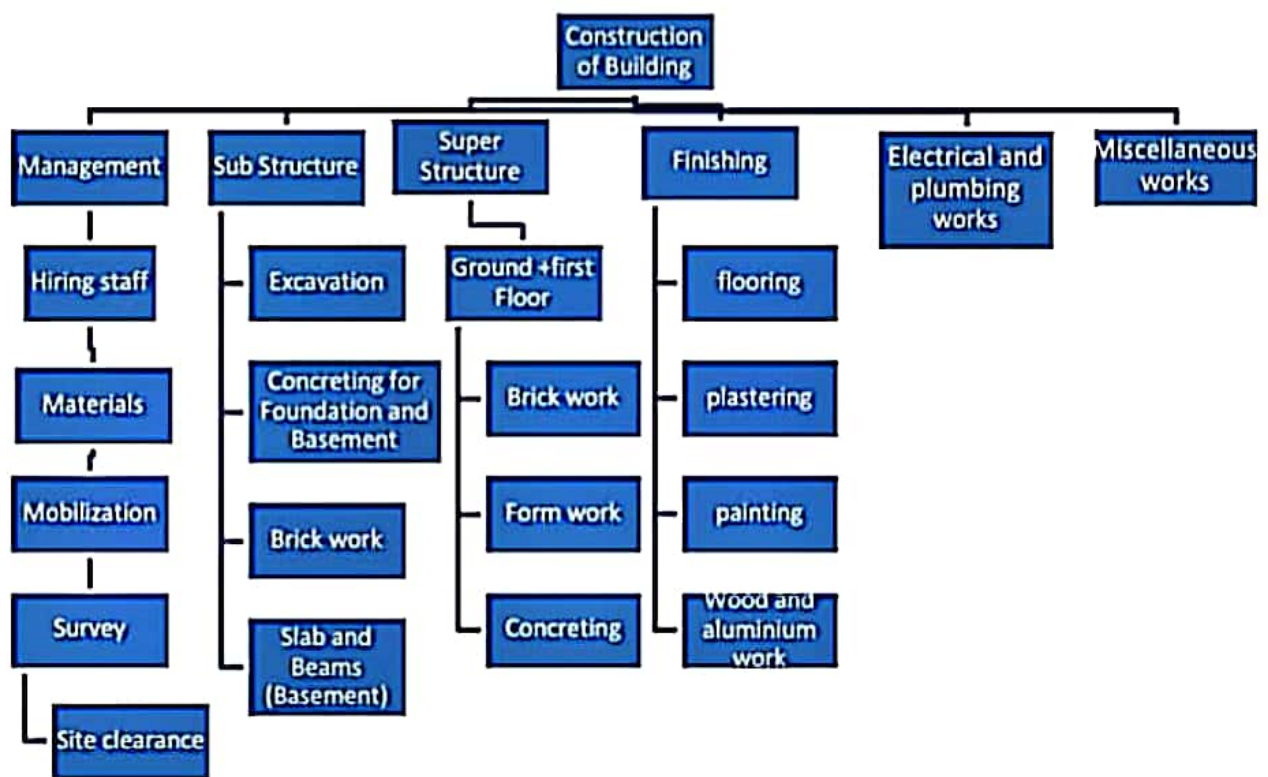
Construction of Building

Management

Hiring staff

Materials

Mobilization

Survey

Site clearance

Sub Structure

Excavation

Concreting for Foundation and Basement

Brick work

Slab and Beams (Basement)

Super Structure

Ground +first Floor

Brick work

Form work

Concreting

Finishing

flooring

plastering

painting

Wood and aluminium work

Electrical and plumbing works

Miscellaneous works